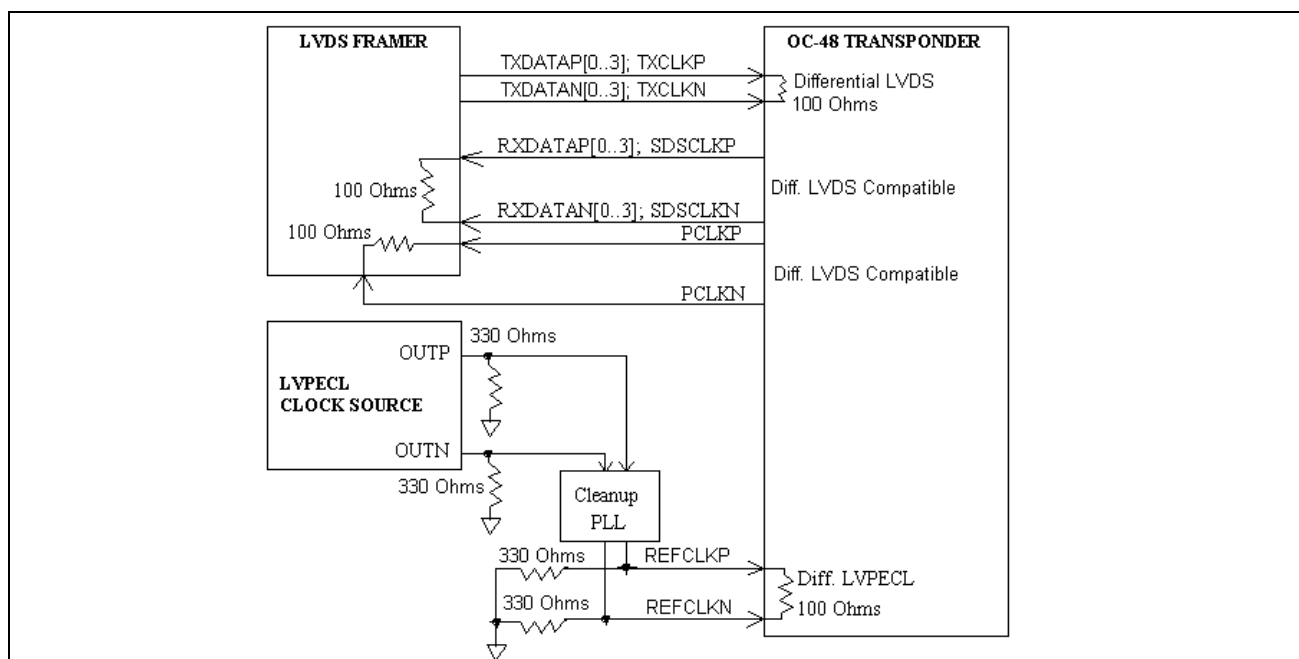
LVDS FRAMER

OC-48 TRANSPONDER

TXDATAP[0..3]; TXCLKP

TXDATAN[0..3]; TXCLKN

Differential LVDS
100 Ohms

RXDATAP[0..3]; SDSCLKP

100 Ohms

Diff. LVDS Compatible

RXDATAN[0..3]; SDSCLKN

100 Ohms

PCLKP

Diff. LVDS Compatible

PCLKN

330 Ohms

OUTP

LVPECL
CLOCK SOURCE

OUTN

330 Ohms

Cleanup
PLL

330 Ohms

REFCLKP

Diff. LVPECL

330 Ohms

REFCLKN

100 Ohms